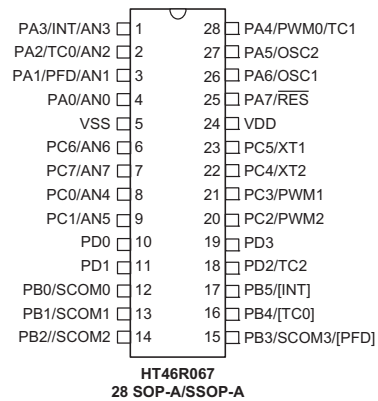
PA3/INT/AN3 1
PA2/TC0/AN2 2
PA1/PFD/AN1 3
PA0/AN0 4
VSS 5
PC6/AN6 6
PC7/AN7 7
PC0/AN4 8
PC1/AN5 9
PD0 10
PD1 11
PB0/SCOM0 12
PB1/SCOM1 13
PB2//SCOM2 14

28 PA4/PWM0/TC1
27 PA5/OSC2
26 PA6/OSC1
25 PA7/$\overline{RES}$
24 VDD
23 PC5/XT1
22 PC4/XT2
21 PC3/PWM1
20 PC2/PWM2
19 PD3
18 PD2/TC2
17 PB5/[INT]
16 PB4/[TC0]
15 PB3/SCOM3/[PFD]

HT46R067
28 SOP-A/SSOP-A